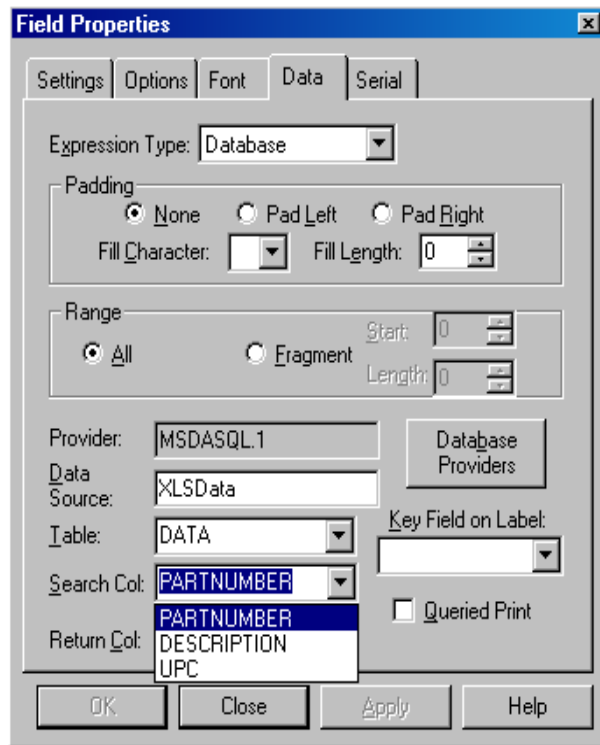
Field Properties

Settings | Options | Font | Data | Serial

Expression Type: Database

Padding
None   Pad Left   Pad Right
Fill Character:   Fill Length: 0

Range
All   Fragment   Start: 0
Length: 0

Provider: MSDASQL.1
Database Providers
Data Source: XLSData
Table: DATA
Key Field on Label:
Search Col: PARTNUMBER
PARTNUMBER
DESCRIPTION
UPC
Queried Print
Return Col:

OK   Close   Apply   Help